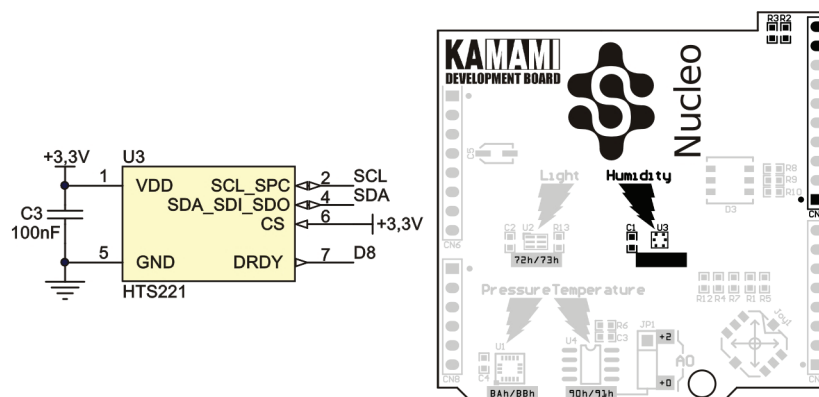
+3,3V
U3
1
VDD
SCL_SPC
2
SCL
SDA_SDI_SDO
4
SDA
CS
6
+3,3V
C3
100nF
5
GND
DRDY
7
D8
HTS221

KAMAMI
DEVELOPMENT BOARD
Nucleo
R3R2
CN6
C5
Light
Humidity
R8
R9
R10
D3
C2 U2 R13
C1 U3
72h/73h
R12 R4 R7 R1 R5
Pressure
Temperature
R6
C3
JP1
+2
U1
U4
A0
C4
+0
CN8
8Ah/8Bh
90h/91h
Joy1
CN